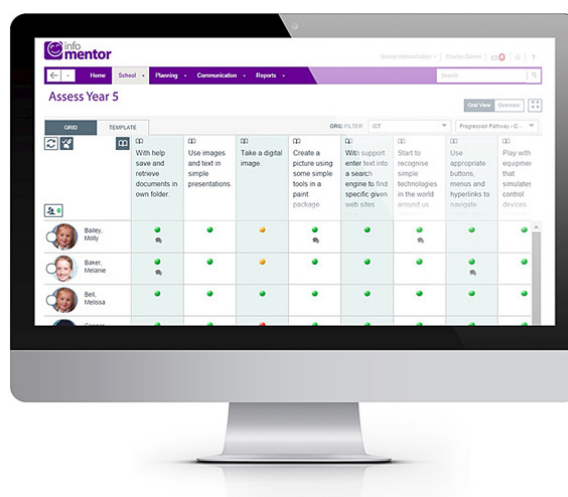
info mentor

School Administrator | Charles Barrett | ? 

Home School Planning Communication Reports

Search

Assess Year 5

Grid View Overview

GRID TEMPLATE

GRID FILTER: ICT

Progression Pathway - C...

| | With help save and retrieve documents in own folder. | Use images and text in simple presentations. | Take a digital image. | Create a picture using some simple tools in a paint package | With support enter text into a search engine to find specific given web sites | Start to recognise simple technologies in the world around us | Use appropriate buttons, menus and hyperlinks to navigate | Play with equipment that simulates control devices |
|---|---|---|---|---|---|---|---|---|
| Bailey, Molly | | | | | | | | |
| Baker, Melanie | | | | | | | | |
| Bell, Melissa | | | | | | | | |
| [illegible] | | | | | | | | |